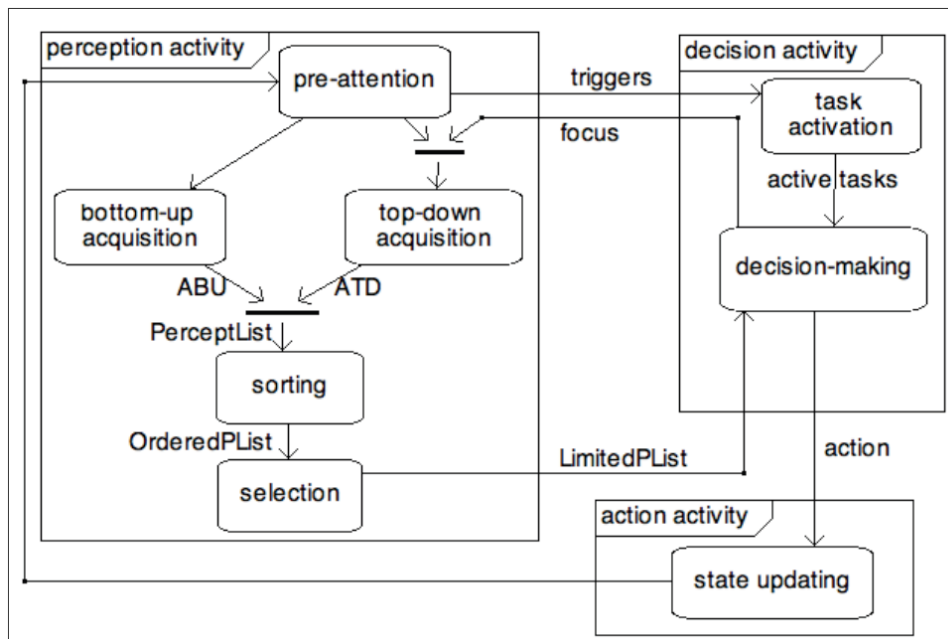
perception activity

pre-attention

bottom-up acquisition

top-down acquisition

ABU

ATD

PerceptList

sorting

OrderedPList

selection

triggers

focus

decision activity

task activation

active tasks

decision-making

LimitedPList

action

action activity

state updating